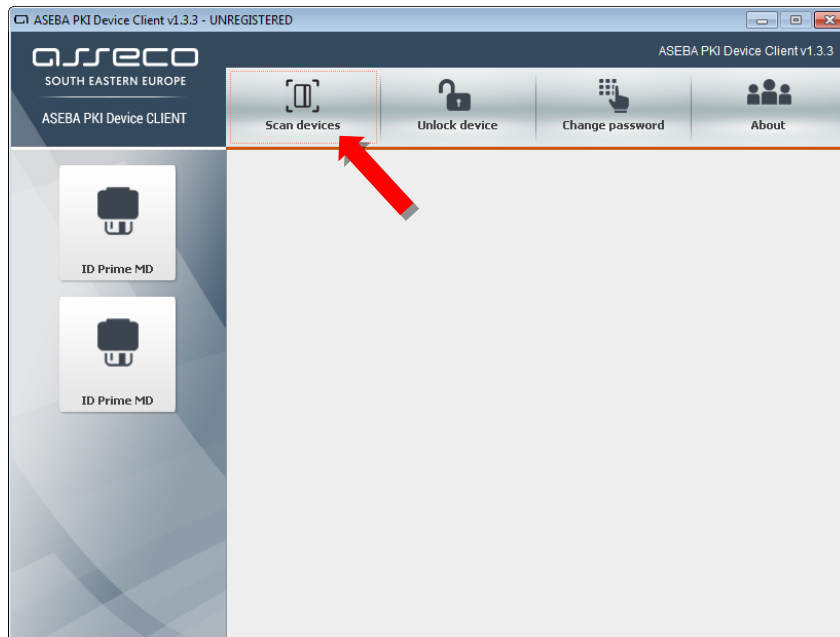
ASEBA PKI Device Client v1.3.3 - UNREGISTERED

asseco
SOUTH EASTERN EUROPE
ASEBA PKI Device CLIENT

ASEBA PKI Device Client v1.3.3

Scan devices
Unlock device
Change password
About

ID Prime MD
ID Prime MD